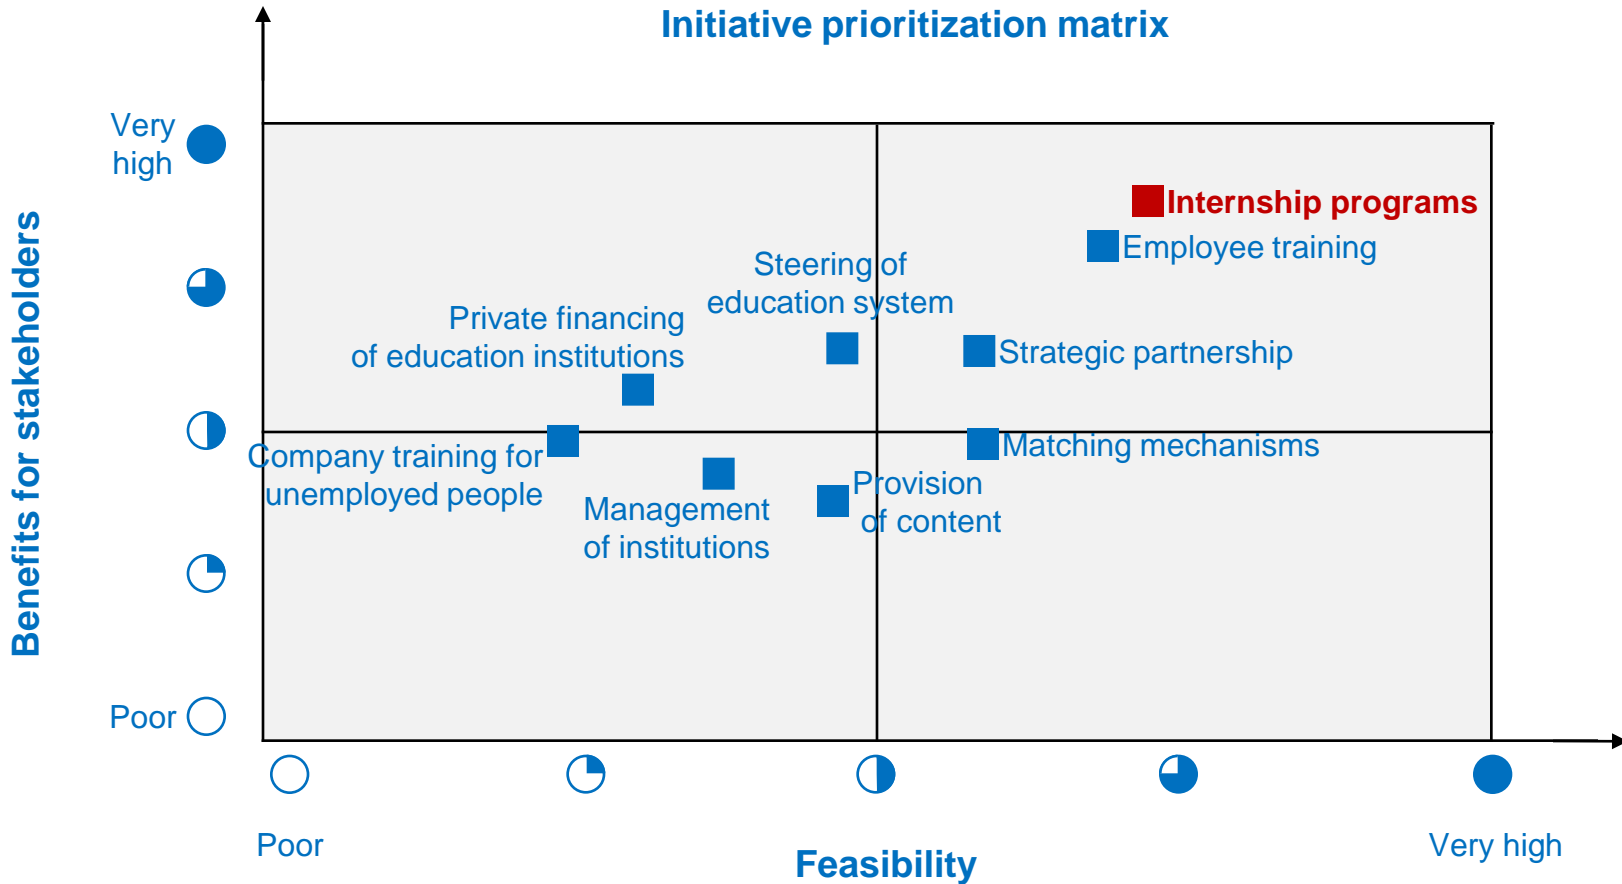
Initiative prioritization matrix

Benefits for stakeholders

Very high

Poor

Internship programs

Employee training

Steering of education system

Private financing of education institutions

Strategic partnership

Company training for unemployed people

Matching mechanisms

Provision of content

Management of institutions

Poor

Feasibility

Very high